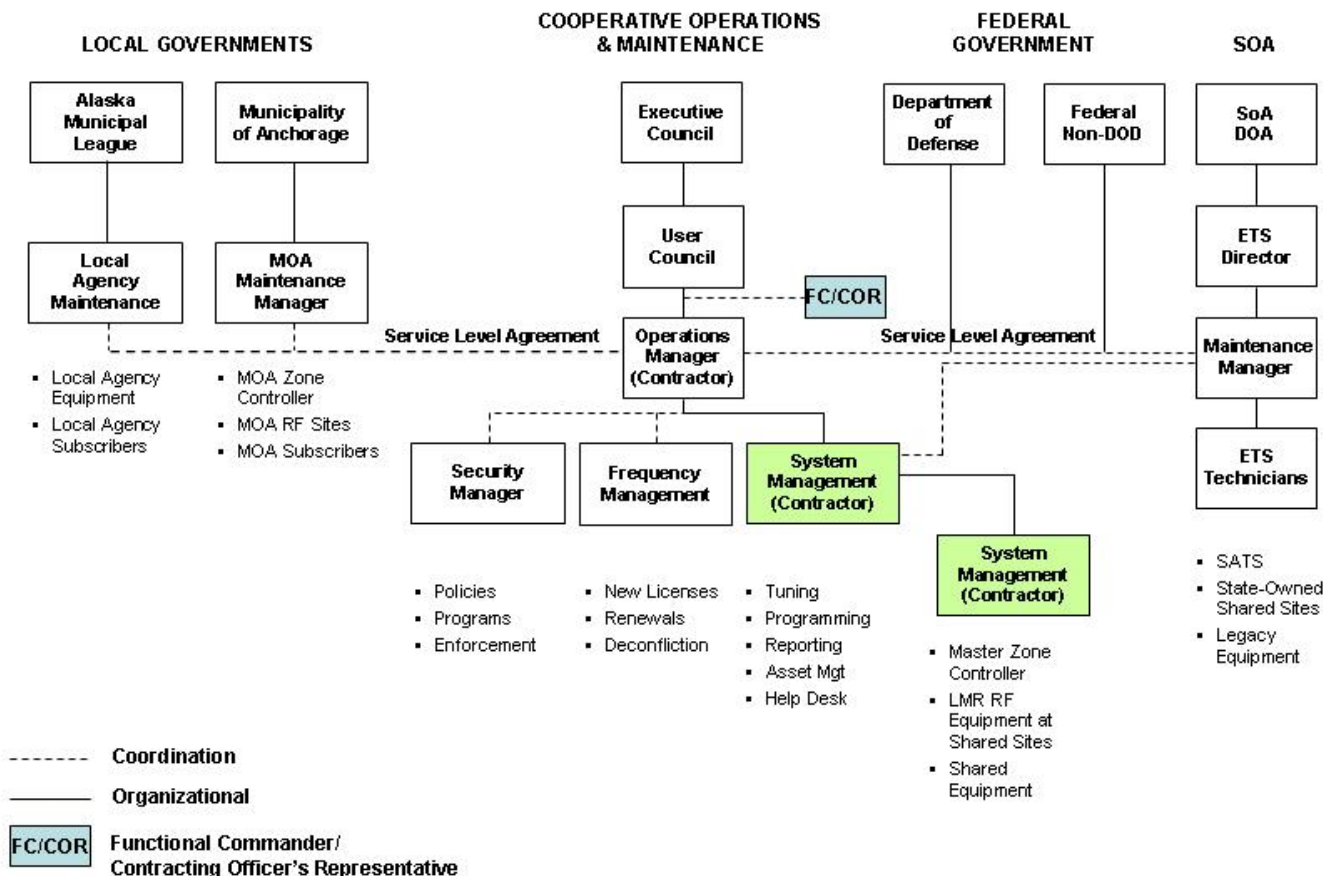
LOCAL GOVERNMENTS

COOPERATIVE OPERATIONS & MAINTENANCE

FEDERAL GOVERNMENT

SOA

Alaska Municipal League

Municipality of Anchorage

Local Agency Maintenance

MOA Maintenance Manager

- Local Agency Equipment
- Local Agency Subscribers

- MOA Zone Controller
- MOA RF Sites
- MOA Subscribers

Executive Council

User Council

FC/COR

Service Level Agreement

Operations Manager (Contractor)

Service Level Agreement

Security Manager

Frequency Management

System Management (Contractor)

System Management (Contractor)

- Policies
- Programs
- Enforcement

- New Licenses
- Renewals
- Deconfliction

- Tuning
- Programming
- Reporting
- Asset Mgt
- Help Desk

- Master Zone Controller
- LMR RF Equipment at Shared Sites
- Shared Equipment

Department of Defense

Federal Non-DOD

SoA DOA

ETS Director

Maintenance Manager

ETS Technicians

- SATS
- State-Owned Shared Sites
- Legacy Equipment

Coordination

Organizational

FC/COR Functional Commander/ Contracting Officer's Representative